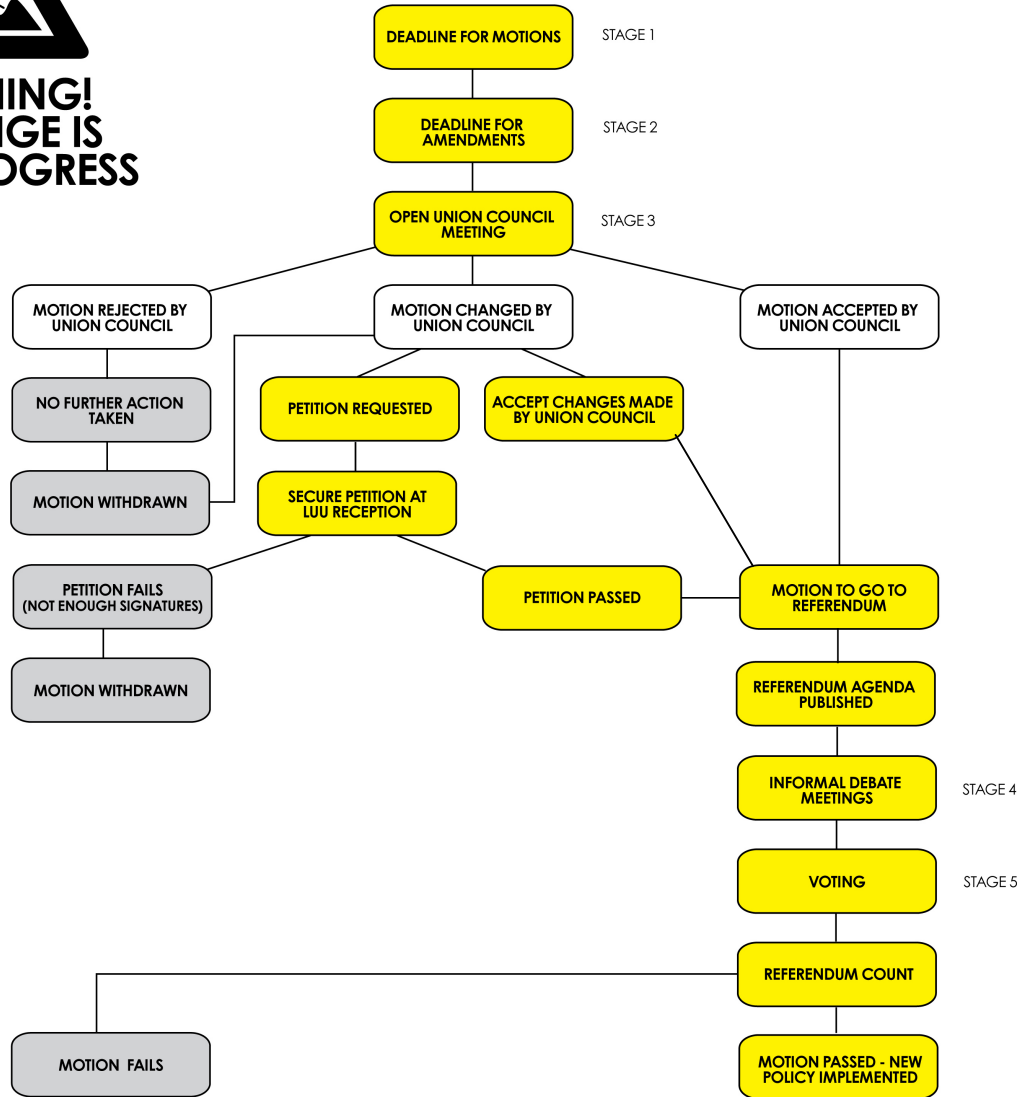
HING!
IGE IS
OGRESS

DEADLINE FOR MOTIONS
STAGE 1

DEADLINE FOR AMENDMENTS
STAGE 2

OPEN UNION COUNCIL MEETING
STAGE 3

MOTION REJECTED BY UNION COUNCIL

MOTION CHANGED BY UNION COUNCIL

MOTION ACCEPTED BY UNION COUNCIL

NO FURTHER ACTION TAKEN

PETITION REQUESTED

ACCEPT CHANGES MADE BY UNION COUNCIL

MOTION WITHDRAWN

SECURE PETITION AT LUU RECEPTION

PETITION FAILS (NOT ENOUGH SIGNATURES)

PETITION PASSED

MOTION TO GO TO REFERENDUM

MOTION WITHDRAWN

REFERENDUM AGENDA PUBLISHED

INFORMAL DEBATE MEETINGS
STAGE 4

VOTING
STAGE 5

REFERENDUM COUNT

MOTION FAILS

MOTION PASSED - NEW POLICY IMPLEMENTED